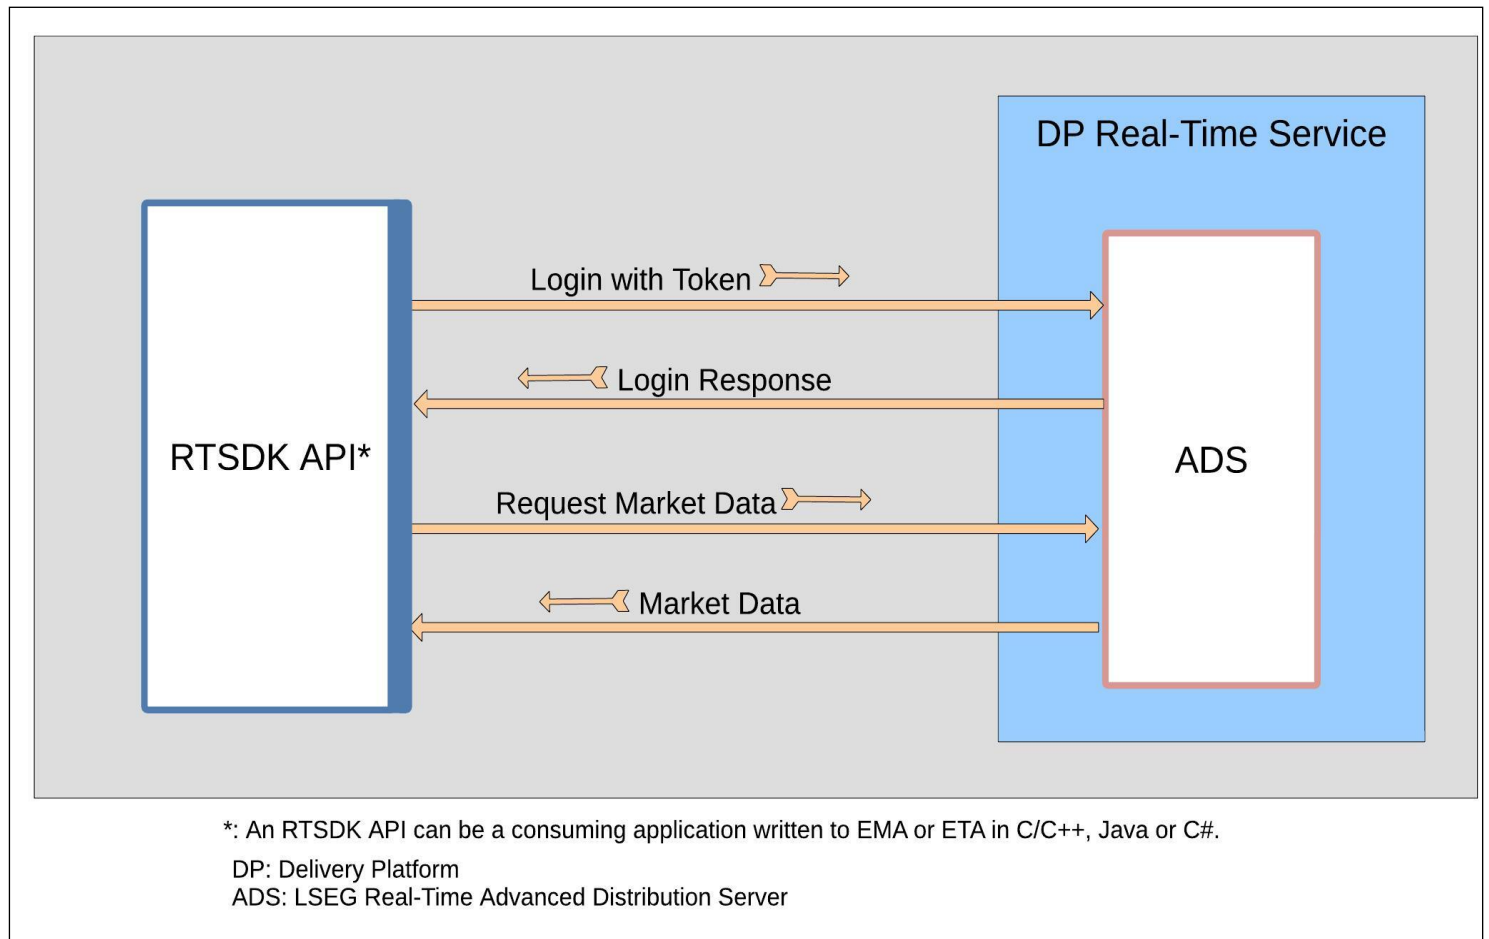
DP Real-Time Service

RTSDK API*

Login with Token

Login Response

Request Market Data

Market Data

ADS

*: An RTSDK API can be a consuming application written to EMA or ETA in C/C++, Java or C#.

DP: Delivery Platform
ADS: LSEG Real-Time Advanced Distribution Server